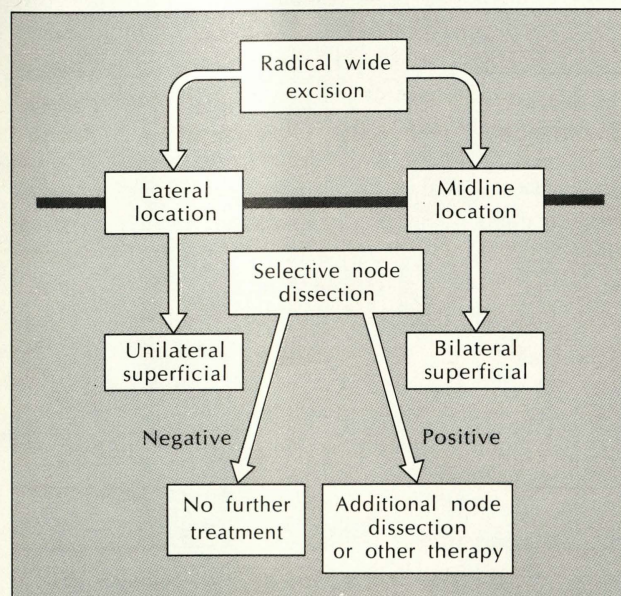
Radical wide excision

Lateral location

Midline location

Selective node dissection

Unilateral superficial

Bilateral superficial

Negative

Positive

No further treatment

Additional node dissection or other therapy